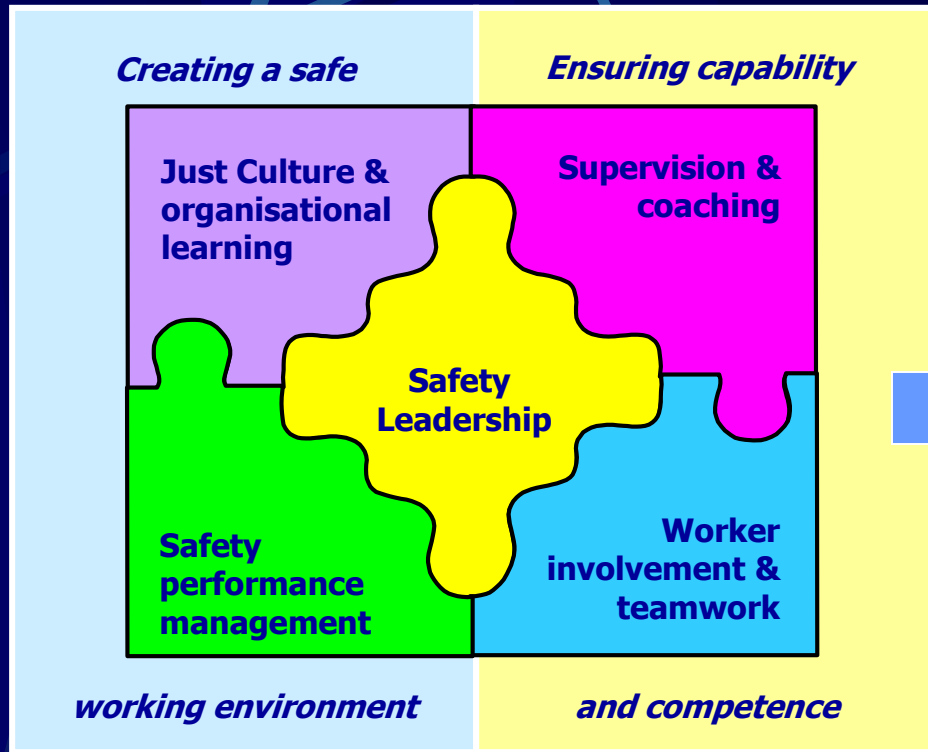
Creating a safe

Ensuring capability

Just Culture & organisational learning

Supervision & coaching

Safety Leadership

Safety performance management

Worker involvement & teamwork

working environment

and competence